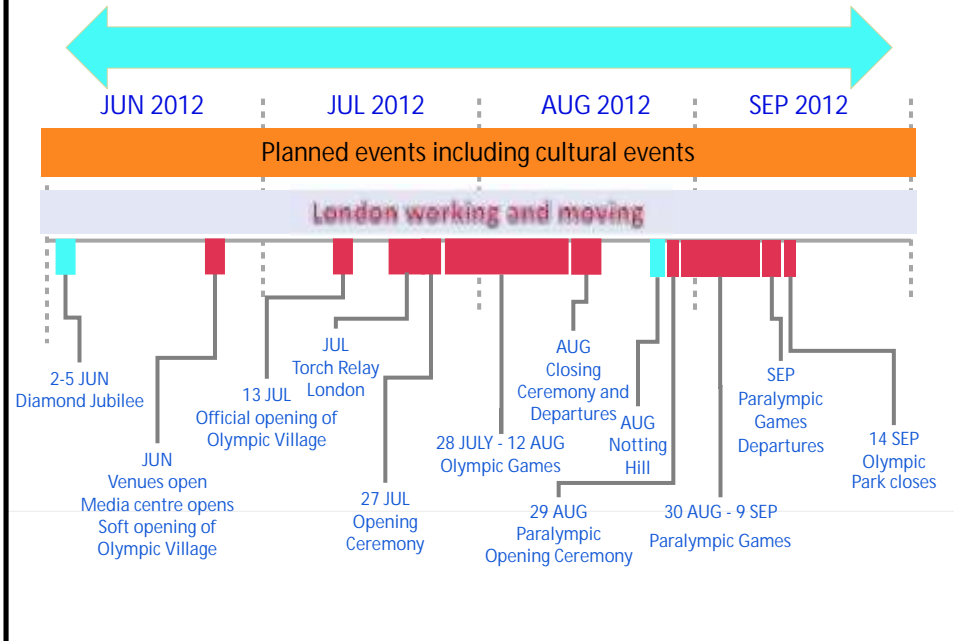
JUN 2012
JUL 2012
AUG 2012
SEP 2012

Planned events including cultural events

London working and moving

2-5 JUN
Diamond Jubilee

JUN
Venues open
Media centre opens
Soft opening of
Olympic Village

13 JUL
Official opening of
Olympic Village

JUL
Torch Relay
London

27 JUL
Opening
Ceremony

28 JULY - 12 AUG
Olympic Games

AUG
Closing
Ceremony and
Departures

AUG
Notting
Hill

29 AUG
Paralympic
Opening Ceremony

30 AUG - 9 SEP
Paralympic Games

SEP
Paralympic
Games
Departures

14 SEP
Olympic
Park closes